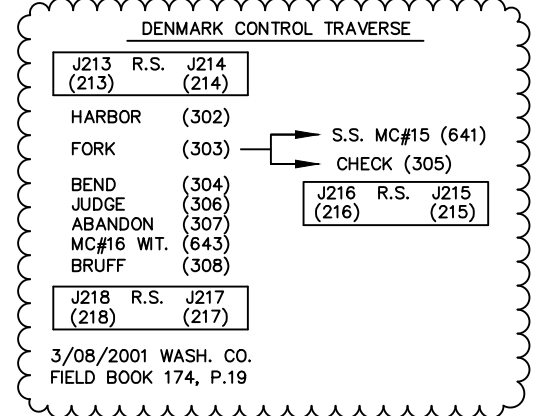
DENMARK CONTROL TRAVERSE

J213 R.S. J214
(213) (214)

HARBOR (302)

FORK (303)

S.S. MC#15 (641)

CHECK (305)

J216 R.S. J215
(216) (215)

BEND (304)
JUDGE (306)
ABANDON (307)
MC#16 WIT. (643)
BRUFF (308)

J218 R.S. J217
(218) (217)

3/08/2001 WASH. CO.
FIELD BOOK 174, P.19